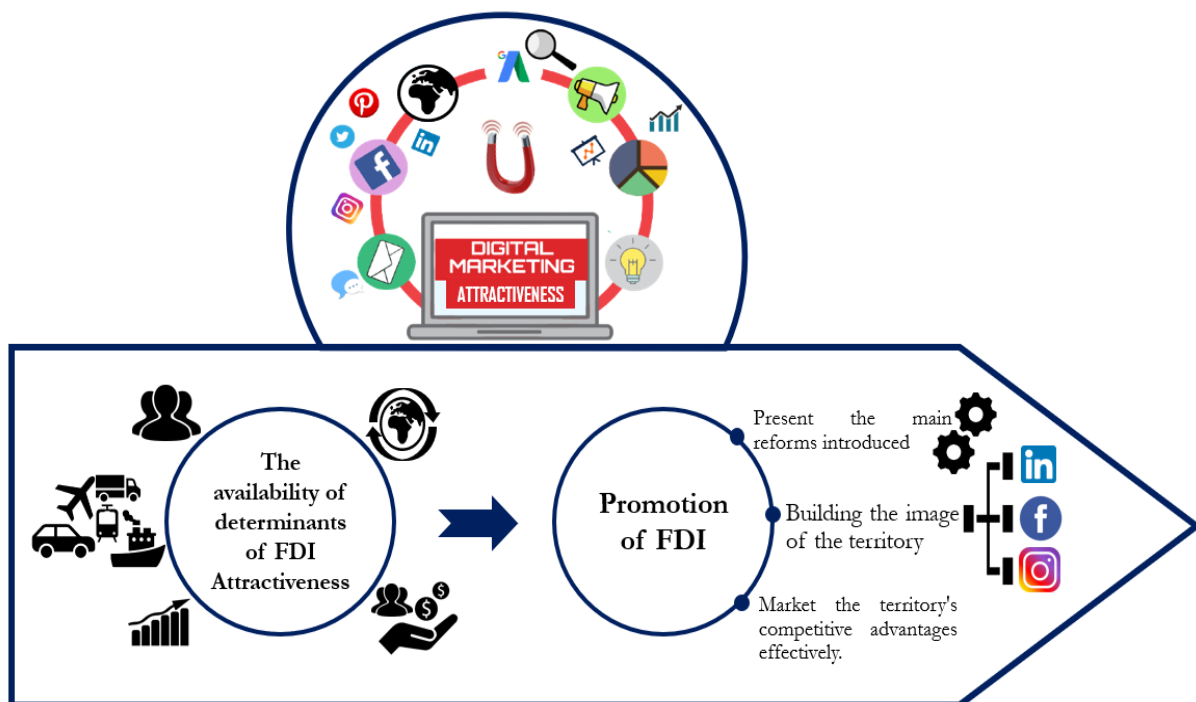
DIGITAL MARKETING

ATTRACTIVENESS

The availability of determinants of FDI Attractiveness

Promotion of FDI

Present the main reforms introduced

Building the image of the territory

Market the territory's competitive advantages effectively.